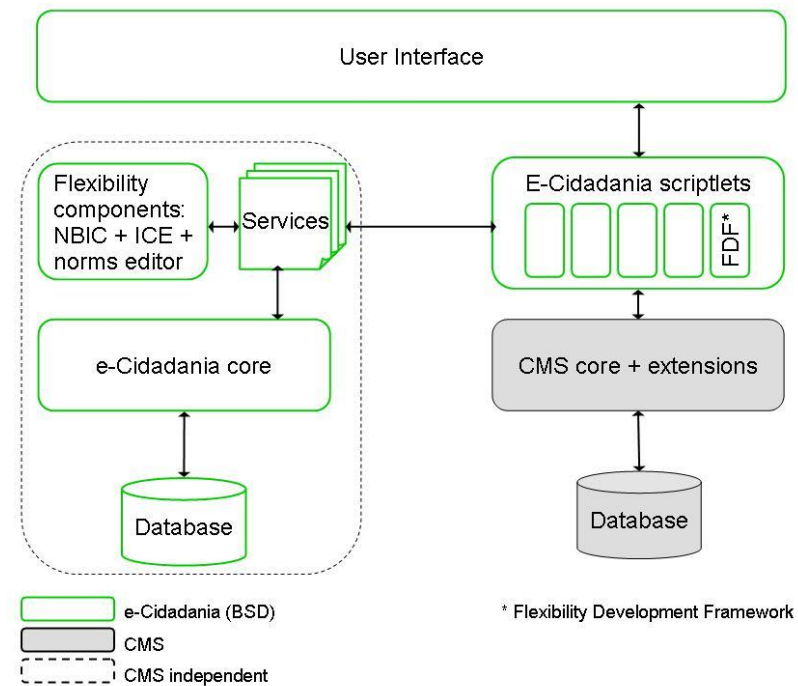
User Interface

Flexibility components: NBIC + ICE + norms editor

Services

E-Cidadania scriptlets

FDF*

e-Cidadania core

CMS core + extensions

Database

Database

e-Cidadania (BSD)

CMS

CMS independent

* Flexibility Development Framework